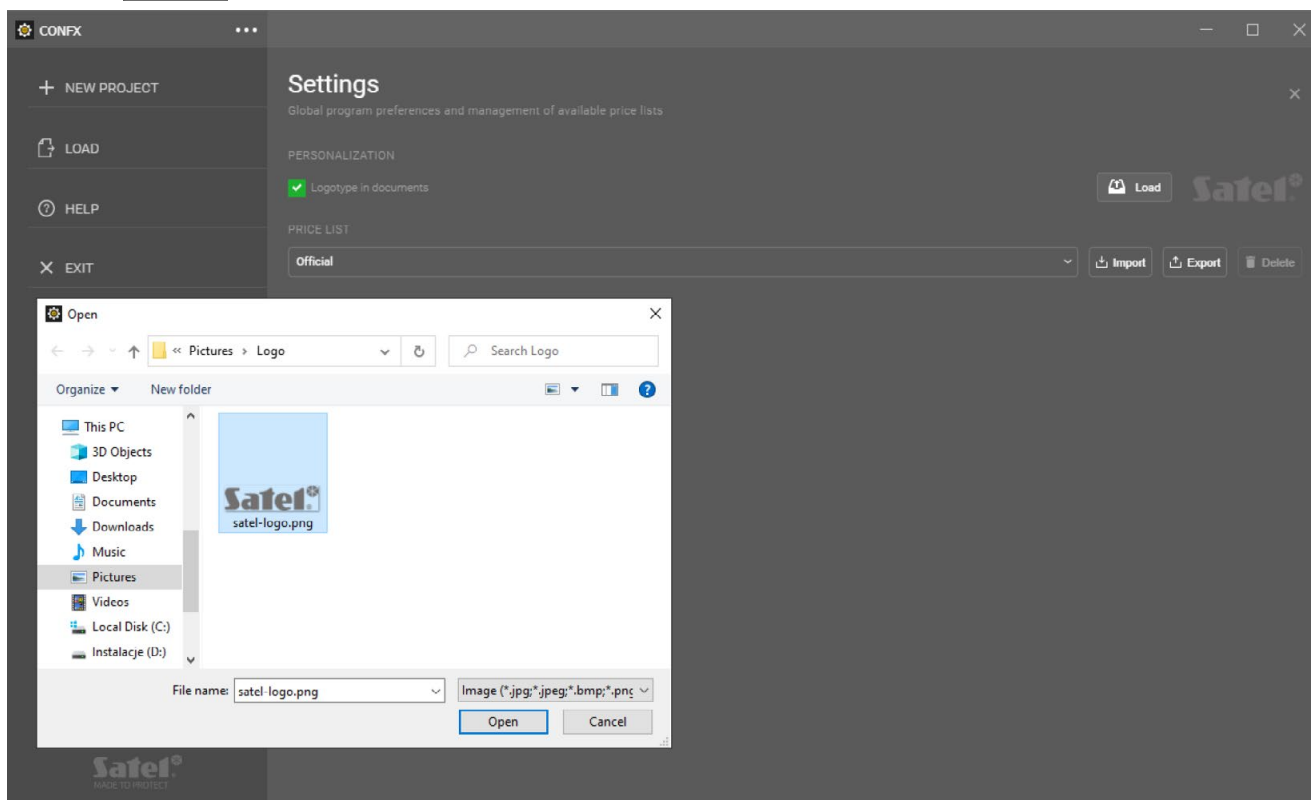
CONFX •••

+ NEW PROJECT

LOAD

HELP

X EXIT

Settings

Global program preferences and management of available price lists

PERSONALIZATION

Logotype in documents

Load

Satel

PRICE LIST

Official

Import

Export

Delete

Open

« Pictures › Logo

Search Logo

Organize ▾

New folder

This PC

3D Objects

Desktop

Documents

Downloads

Music

Pictures

Videos

Local Disk (C:)

Instalacje (D:)

Satel

satel-logo.png

File name: satel-logo.png

Image (*.jpg;*.jpeg;*.bmp;*.pnç

Open

Cancel

Satel

MADE TO PROTECT